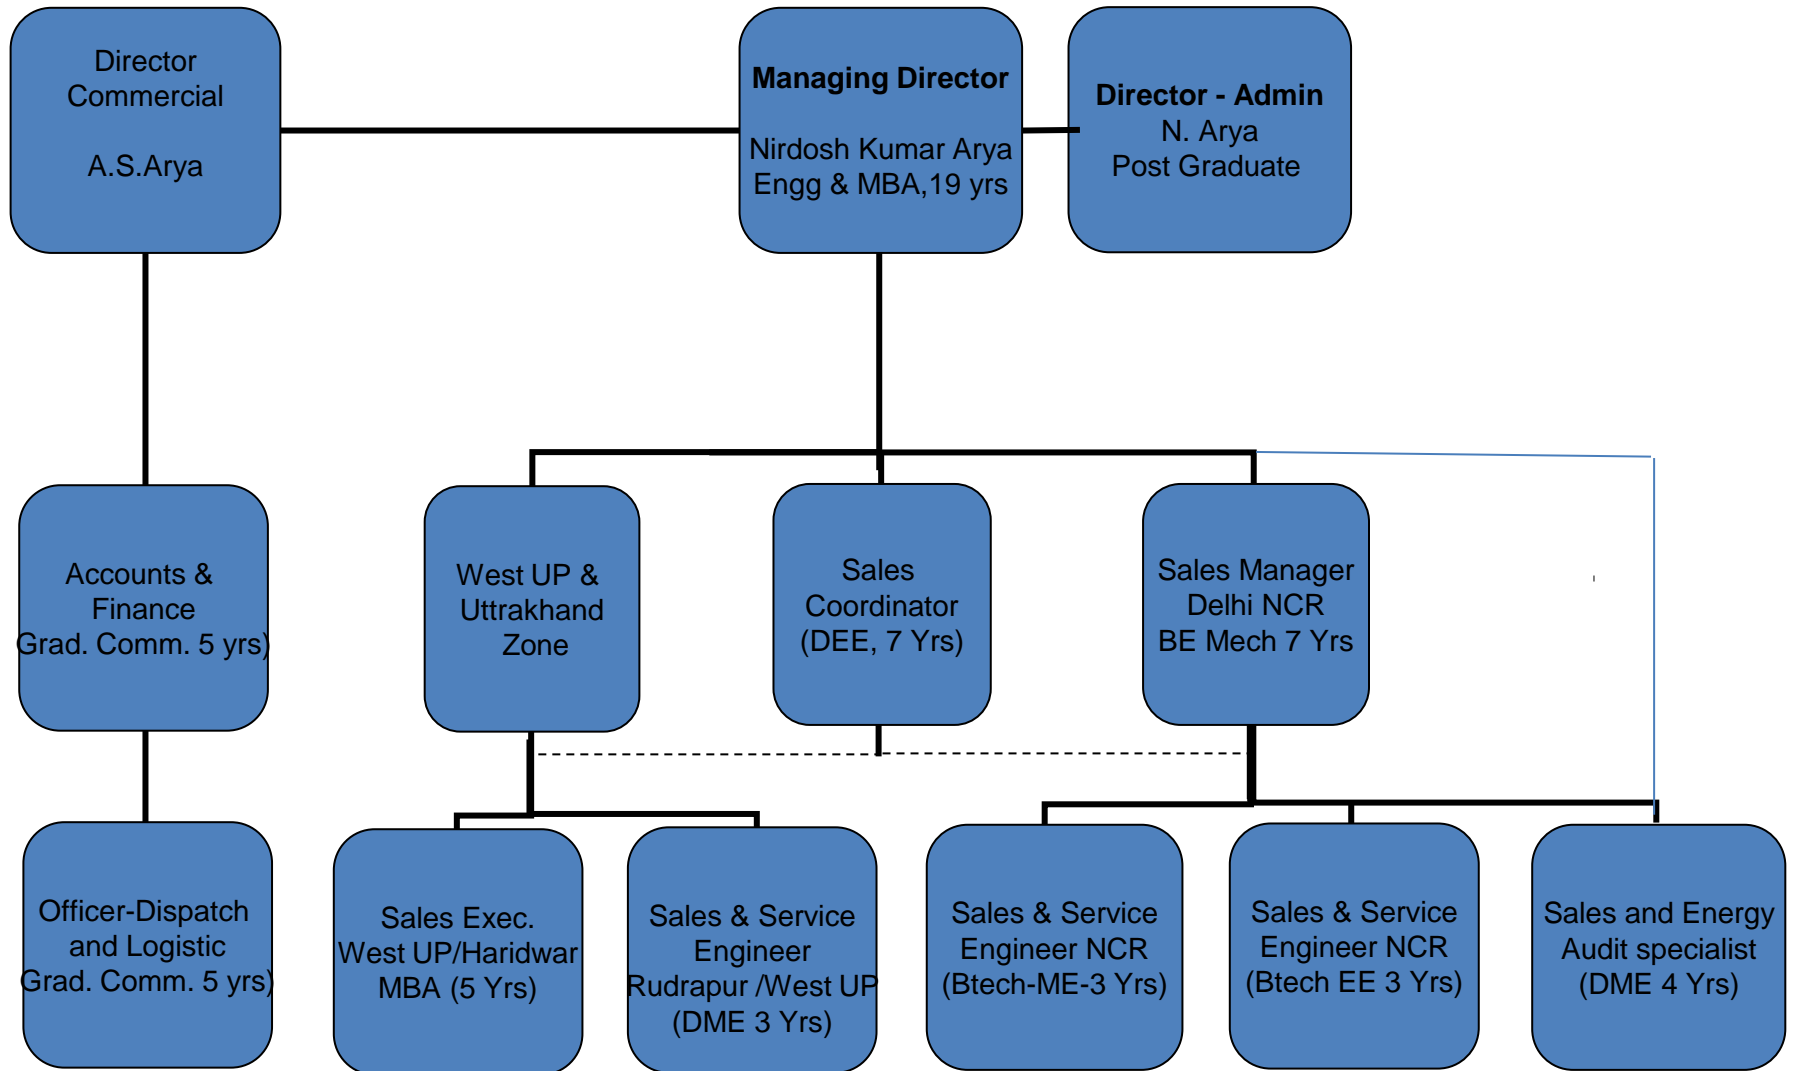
Director Commercial

A.S.Arya

**Managing Director**

Nirdosh Kumar Arya
Engg & MBA,19 yrs

**Director - Admin**
N. Arya
Post Graduate

Accounts & Finance
Grad. Comm. 5 yrs)

West UP & Uttrakhand Zone

Sales Coordinator
(DEE, 7 Yrs)

Sales Manager
Delhi NCR
BE Mech 7 Yrs

Officer-Dispatch and Logistic
Grad. Comm. 5 yrs)

Sales Exec.
West UP/Haridwar
MBA (5 Yrs)

Sales & Service Engineer
Rudrapur /West UP
(DME 3 Yrs)

Sales & Service Engineer NCR
(Btech-ME-3 Yrs)

Sales & Service Engineer NCR
(Btech EE 3 Yrs)

Sales and Energy Audit specialist
(DME 4 Yrs)